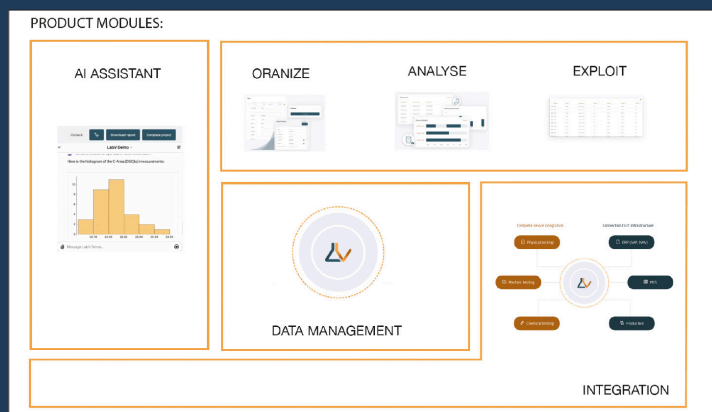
PRODUCT MODULES:

AI ASSISTANT

Context

Download report

Complete project

Labv Demo

Here is the histogram of the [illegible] measurements:

Message LabV Genie...

ORANIZE

ANALYSE

EXPLOIT

DATA MANAGEMENT

Complete device integration

Connected IT / IT infrastructure

Physical testing

ERP

Medium testing

MES

Chemical testing

Production

INTEGRATION